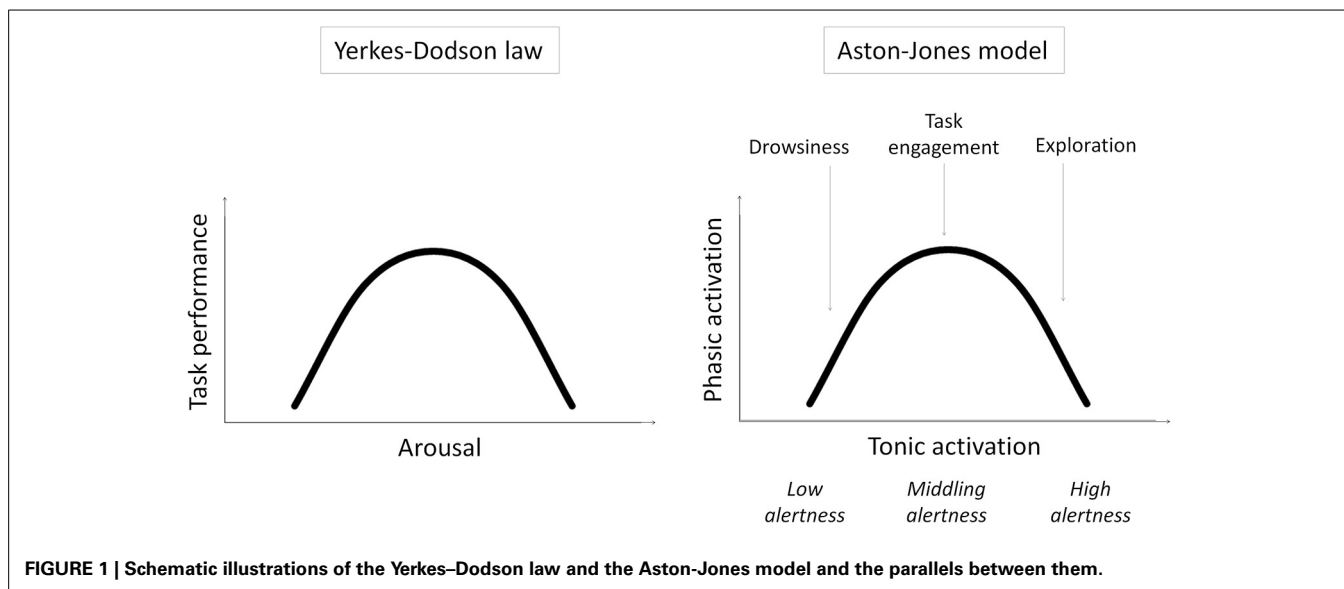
Yerkes-Dodson law

Task performance

Arousal

Aston-Jones model

Drowsiness

Task engagement

Exploration

Phasic activation

Tonic activation

Low alertness

Middling alertness

High alertness

FIGURE 1 | Schematic illustrations of the Yerkes–Dodson law and the Aston-Jones model and the parallels between them.